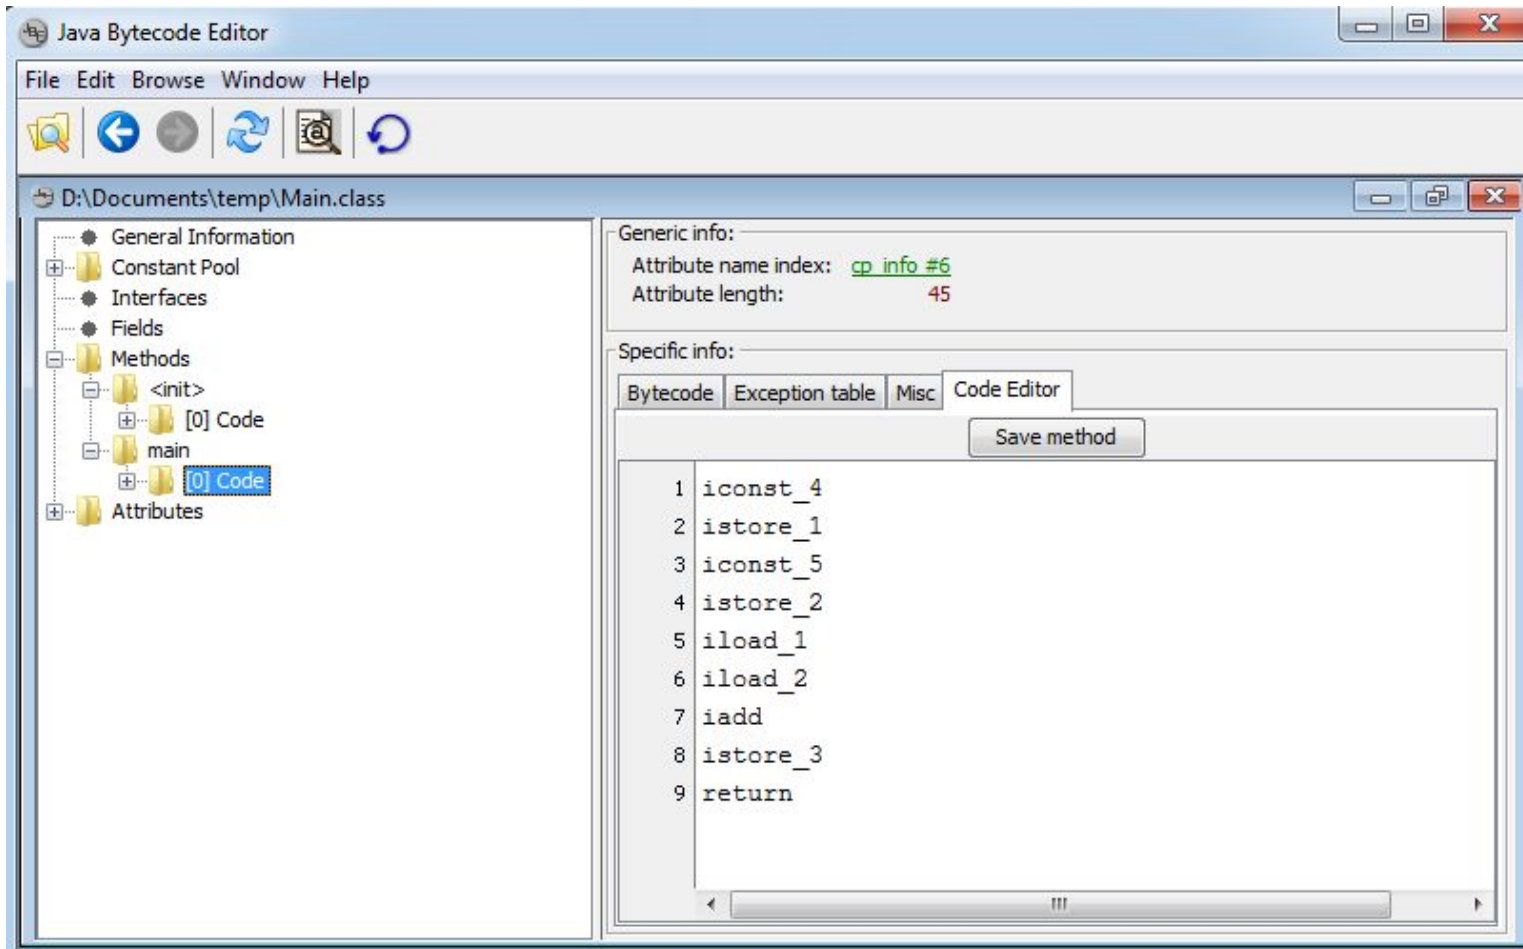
Java Bytecode Editor

File Edit Browse Window Help

D:\Documents\temp\Main.class

General Information
Constant Pool
Interfaces
Fields
Methods
<init>
[0] Code
main
[0] Code
Attributes

Generic info:
Attribute name index: cp_info #6
Attribute length: 45

Specific info:
Bytecode | Exception table | Misc | Code Editor

Save method

1 iconst_4
2 istore_1
3 iconst_5
4 istore_2
5 iload_1
6 iload_2
7 iadd
8 istore_3
9 return